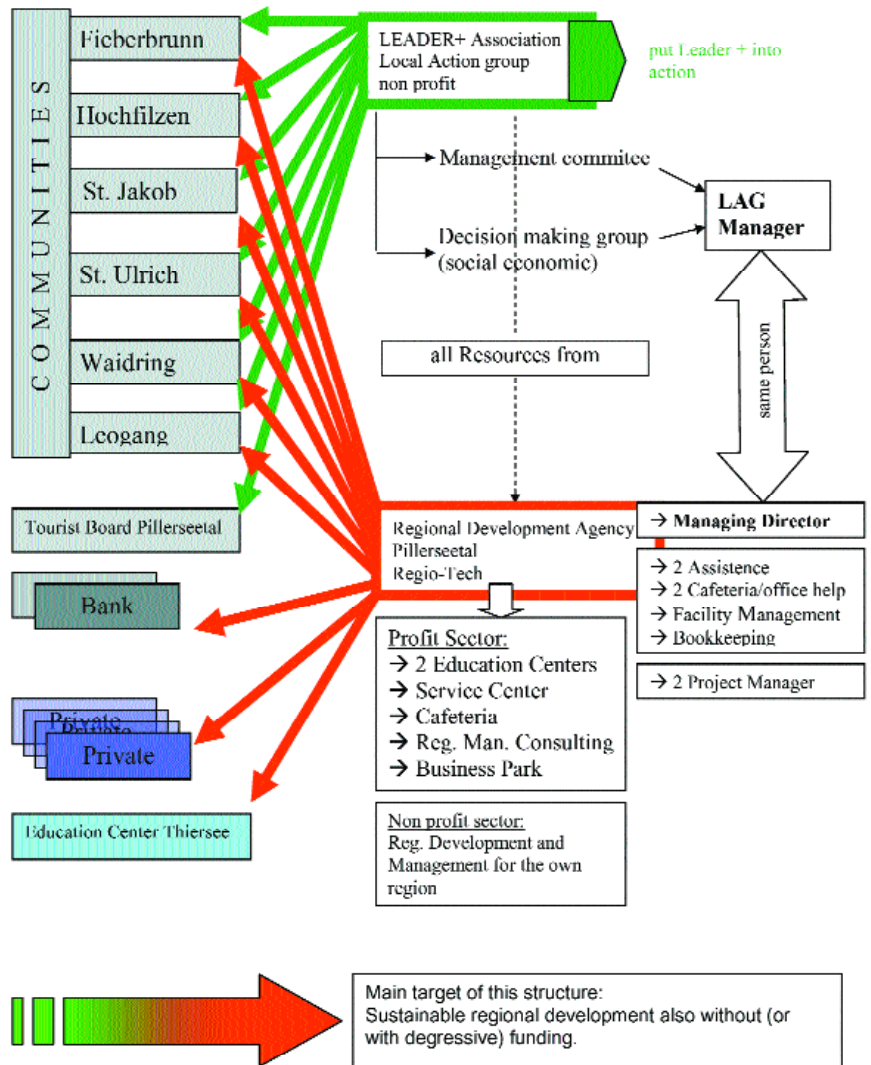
COMMUNITIES

Fieberbrunn

Hochfilzen

St. Jakob

St. Ulrich

Waidring

Leogang

Tourist Board Pillerseetal

Bank

Private
Private
Private

Education Center Thiersee

LEADER+ Association
Local Action group
non profit

put Leader + into action

→ Management commitee

→ Decision making group (social economic)

LAG Manager

same person

all Resources from

Regional Development Agency
Pillerseetal
Regio-Tech

→ Managing Director

→ 2 Assistence
→ 2 Cafeteria/office help
→ Facility Management
→ Bookkeeping

→ 2 Project Manager

Profit Sector:
→ 2 Education Centers
→ Service Center
→ Cafeteria
→ Reg. Man. Consulting
→ Business Park

Non profit sector:
Reg. Development and Management for the own region

Main target of this structure:
Sustainable regional development also without (or with degressive) funding.